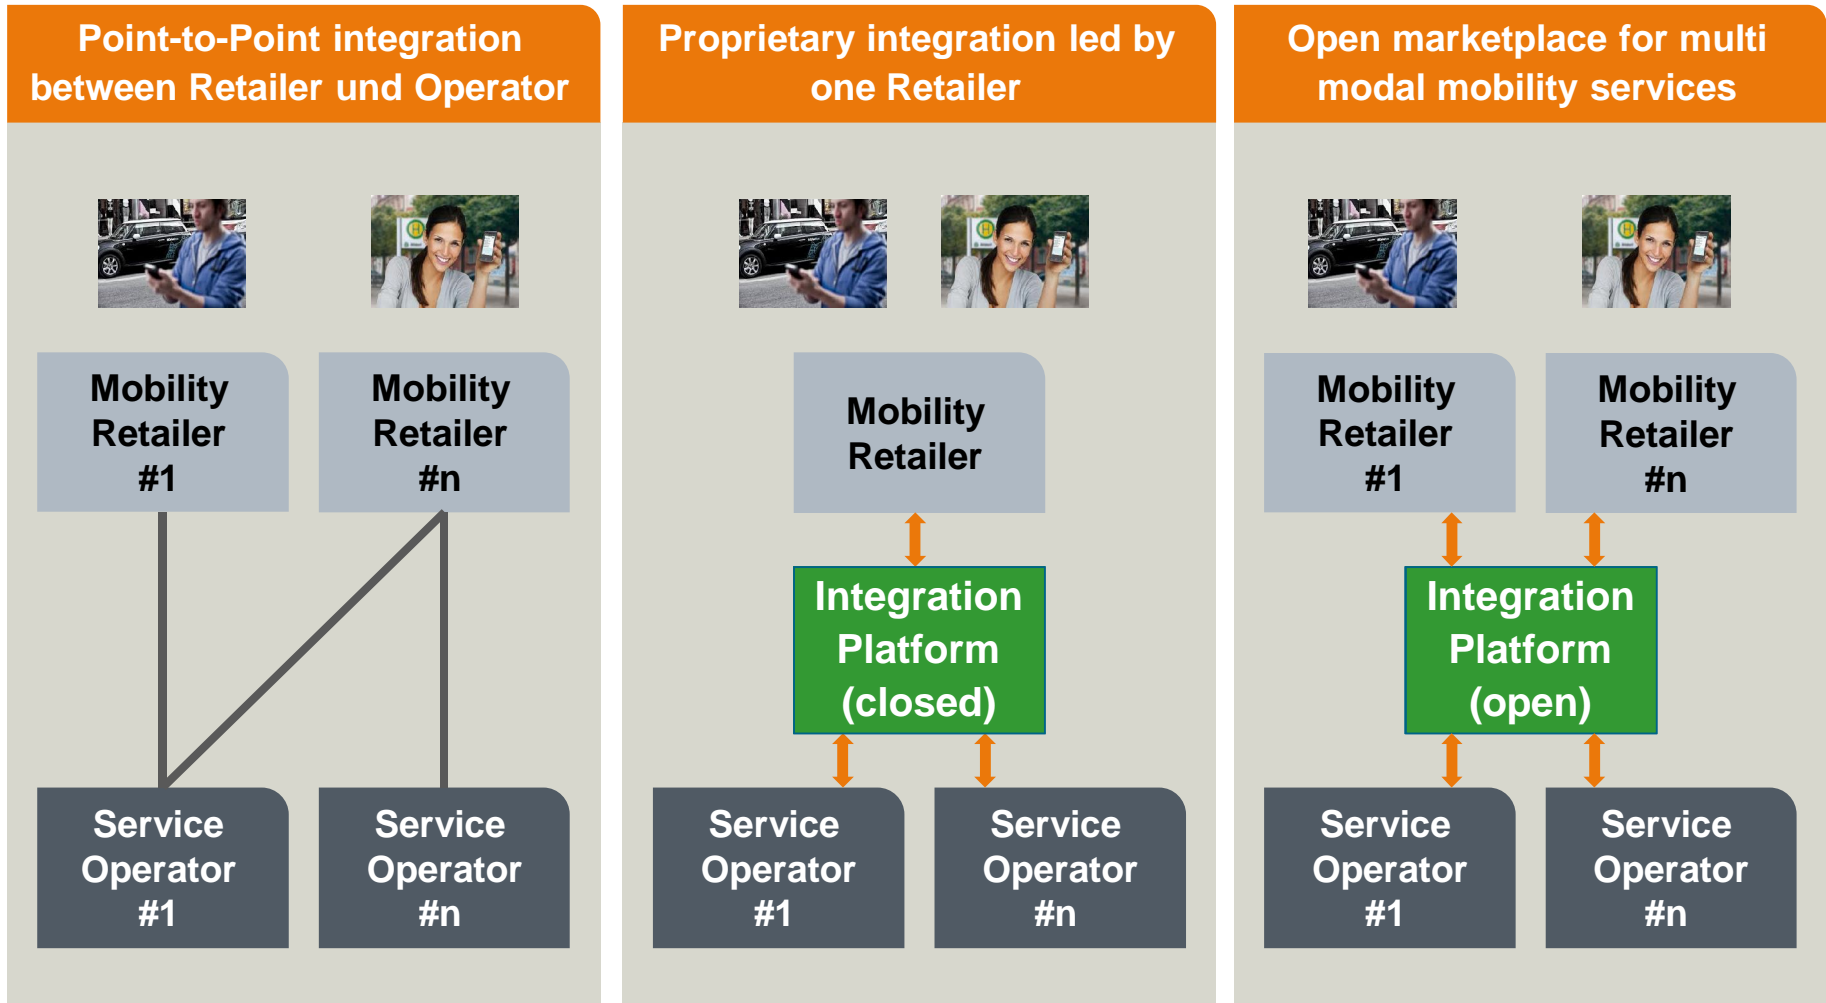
Point-to-Point integration between Retailer und Operator

Mobility Retailer #1

Mobility Retailer #n

Service Operator #1

Service Operator #n

Proprietary integration led by one Retailer

Mobility Retailer

Integration Platform (closed)

Service Operator #1

Service Operator #n

Open marketplace for multi modal mobility services

Mobility Retailer #1

Mobility Retailer #n

Integration Platform (open)

Service Operator #1

Service Operator #n